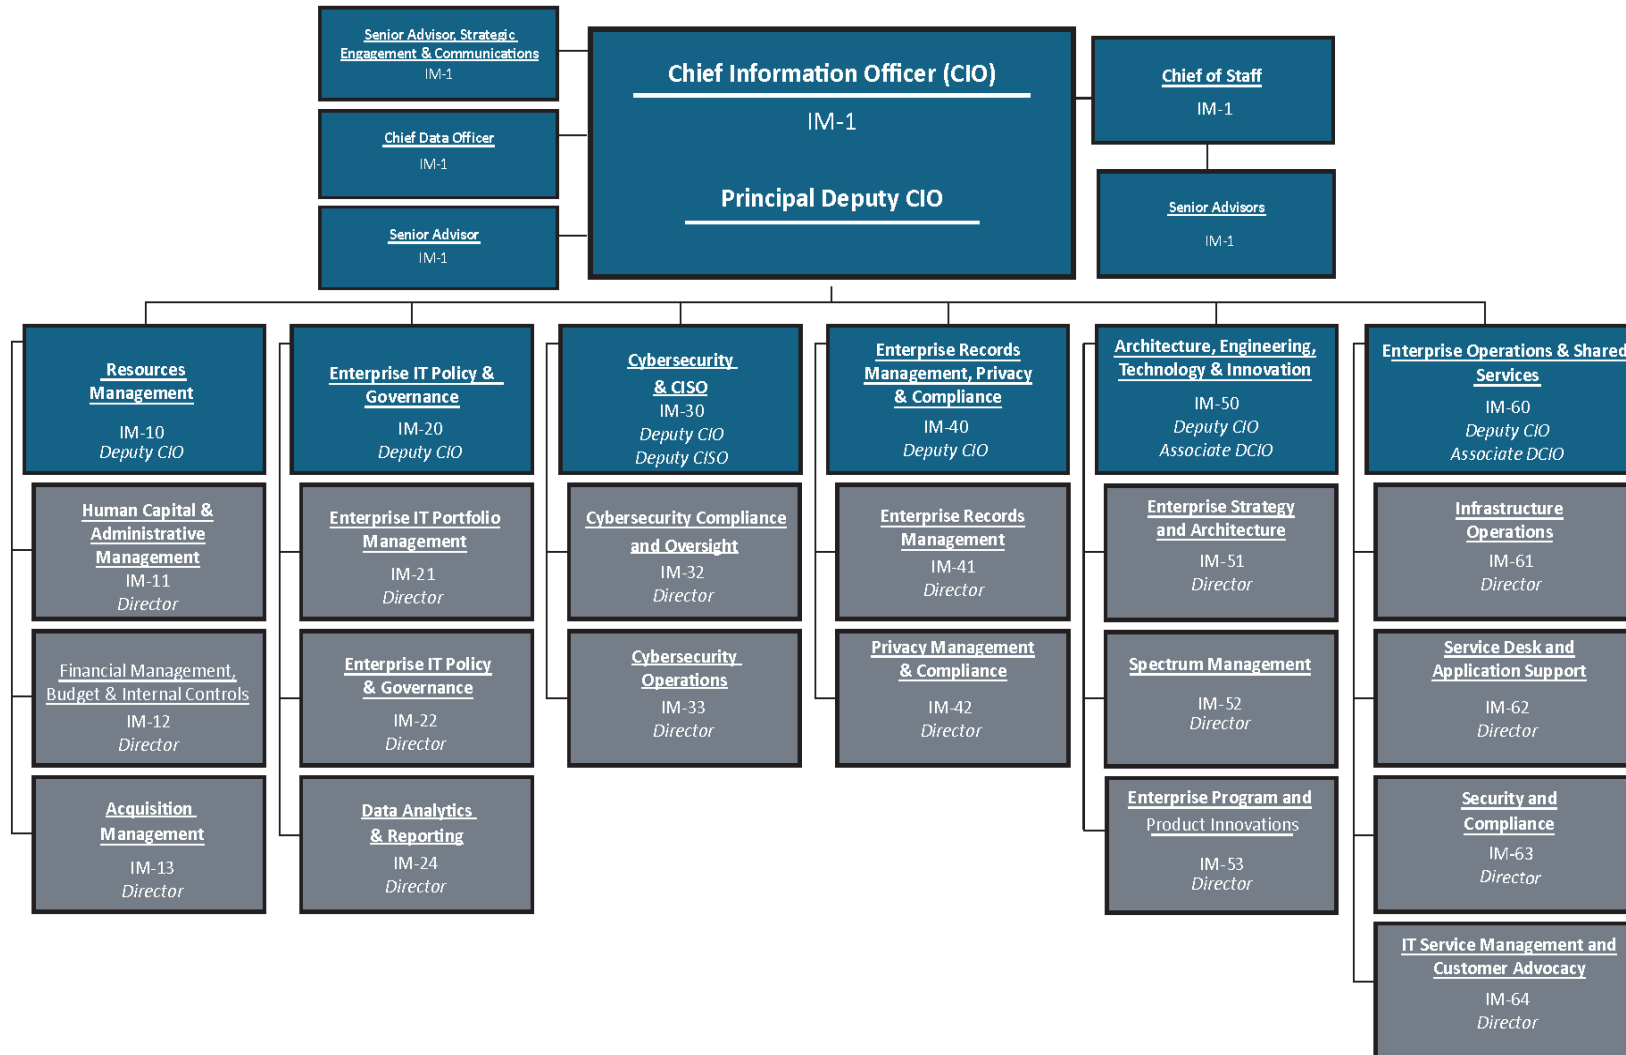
Senior Advisor, Strategic Engagement & Communications
IM-1

Chief Data Officer
IM-1

Senior Advisor
IM-1

Chief Information Officer (CIO)
IM-1
Principal Deputy CIO

Chief of Staff
IM-1

Senior Advisors
IM-1

Resources Management
IM-10
Deputy CIO

Human Capital & Administrative Management
IM-11
Director

Financial Management, Budget & Internal Controls
IM-12
Director

Acquisition Management
IM-13
Director

Enterprise IT Policy & Governance
IM-20
Deputy CIO

Enterprise IT Portfolio Management
IM-21
Director

Enterprise IT Policy & Governance
IM-22
Director

Data Analytics & Reporting
IM-24
Director

Cybersecurity & CISO
IM-30
Deputy CIO
Deputy CISO

Cybersecurity Compliance and Oversight
IM-32
Director

Cybersecurity Operations
IM-33
Director

Enterprise Records Management, Privacy & Compliance
IM-40
Deputy CIO

Enterprise Records Management
IM-41
Director

Privacy Management & Compliance
IM-42
Director

Architecture, Engineering, Technology & Innovation
IM-50
Deputy CIO
Associate DCIO

Enterprise Strategy and Architecture
IM-51
Director

Spectrum Management
IM-52
Director

Enterprise Program and Product Innovations
IM-53
Director

Enterprise Operations & Shared Services
IM-60
Deputy CIO
Associate DCIO

Infrastructure Operations
IM-61
Director

Service Desk and Application Support
IM-62
Director

Security and Compliance
IM-63
Director

IT Service Management and Customer Advocacy
IM-64
Director